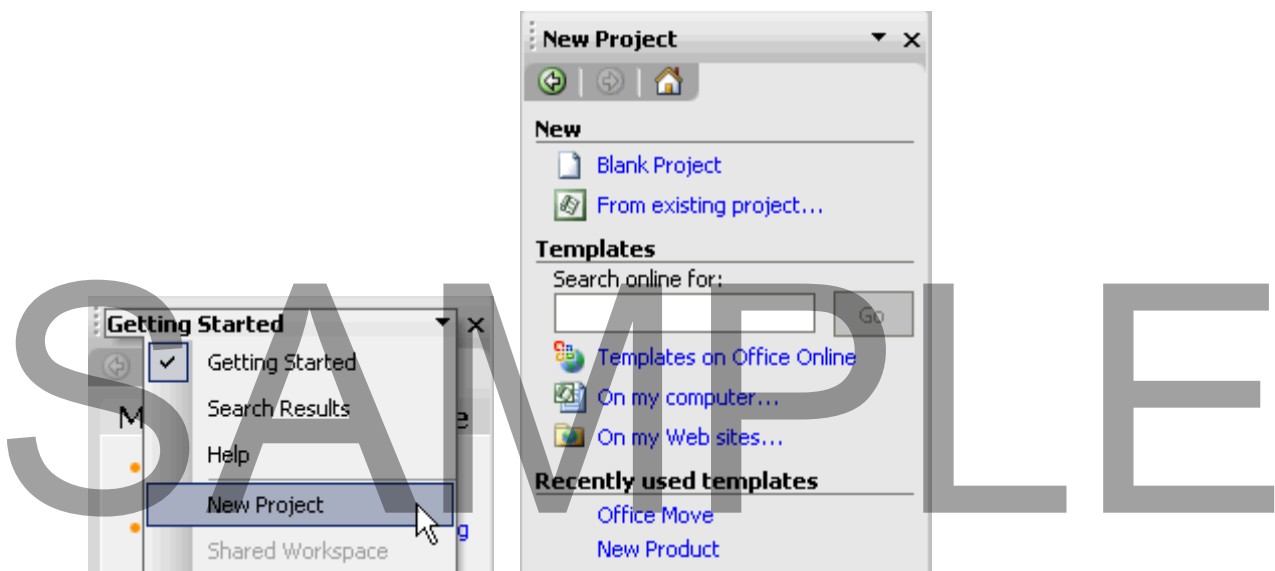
Getting Started

Getting Started

Search Results

Help

New Project

Shared Workspace

New Project

New

Blank Project

From existing project...

Templates

Search online for:

Go

Templates on Office Online

On my computer...

On my Web sites...

Recently used templates

Office Move

New Product

SAMPLE